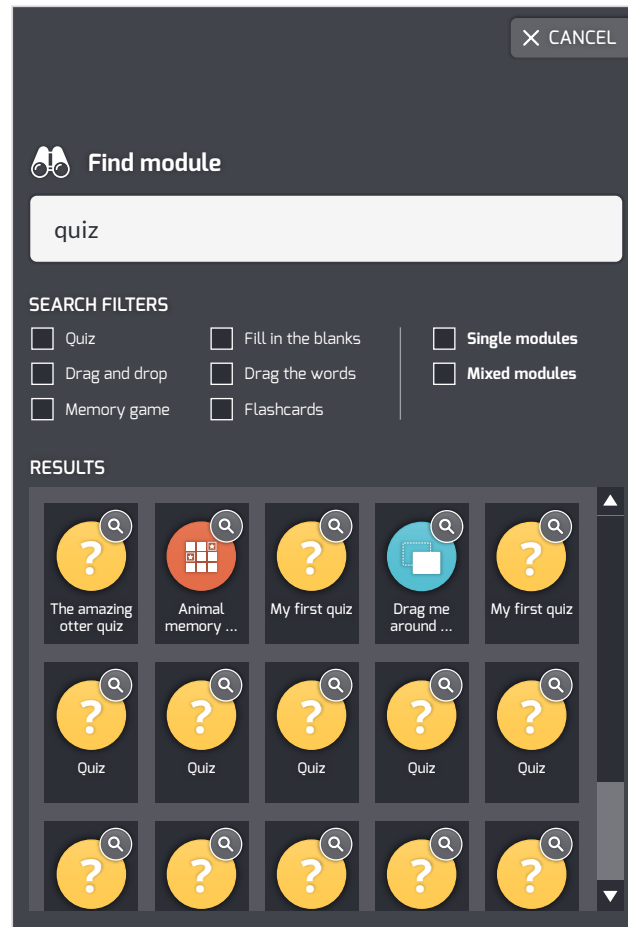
CANCEL

Find module

quiz

SEARCH FILTERS

Quiz
Drag and drop
Memory game

Fill in the blanks
Drag the words
Flashcards

Single modules
Mixed modules

RESULTS

?
The amazing otter quiz

Animal memory ...

?
My first quiz

Drag me around ...

?
My first quiz

?
Quiz

?
Quiz

?
Quiz

?
Quiz

?
Quiz

?

?

?

?

?